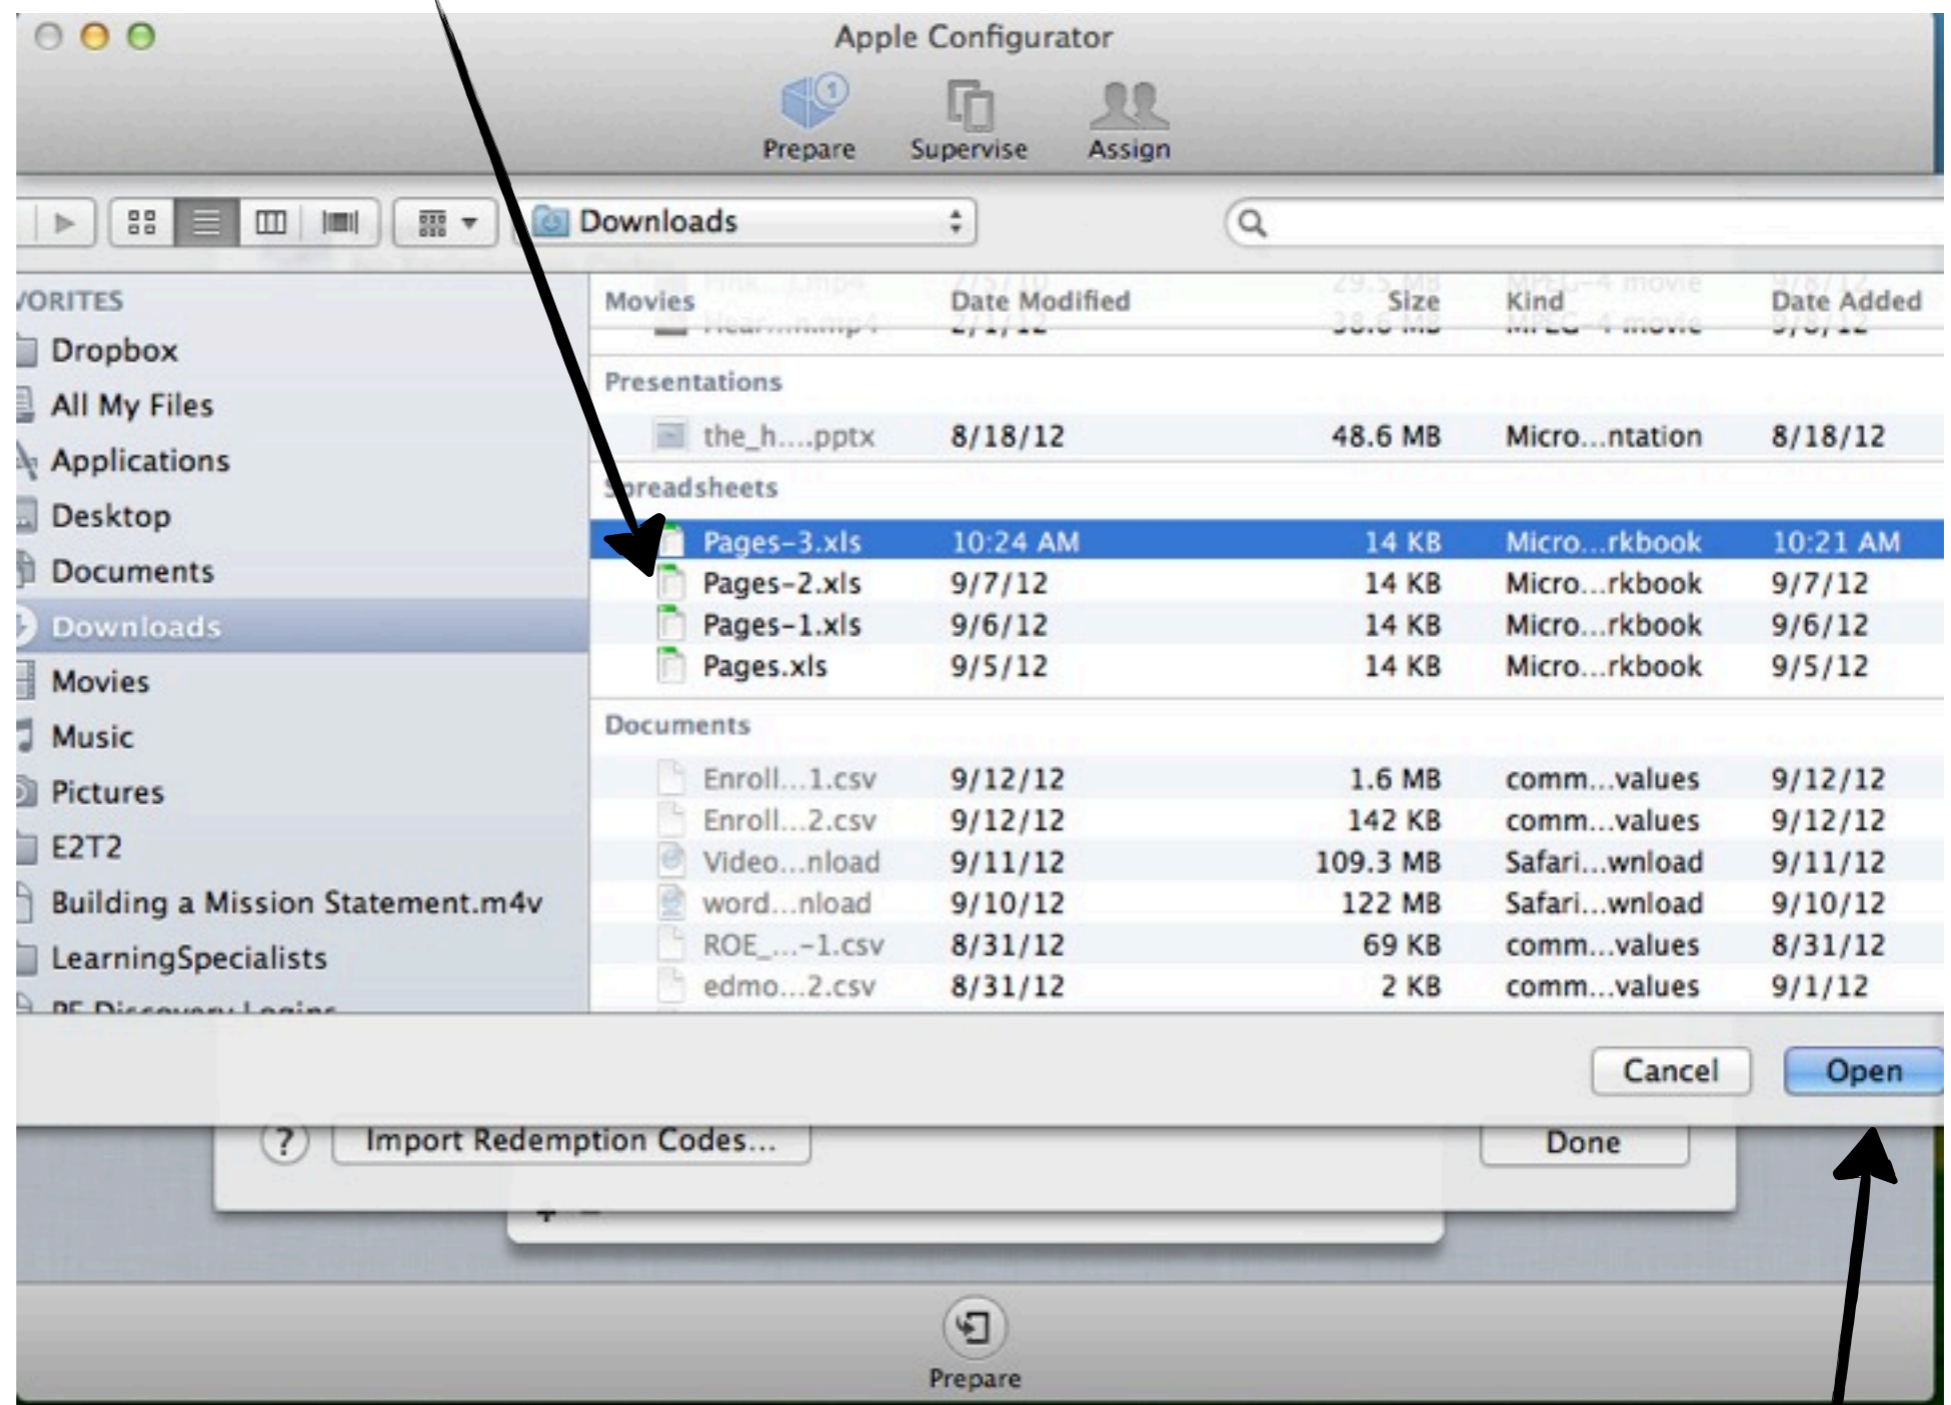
Apple Configurator

Prepare Supervise Assign

Downloads

VORITES
Dropbox
All My Files
Applications
Desktop
Documents
Downloads
Movies
Music
Pictures
E2T2
Building a Mission Statement.m4v
LearningSpecialists
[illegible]

| Movies | Date Modified | Size | Kind | Date Added |
|---|---|---|---|---|
| Presentations | | | | |
| the_h....pptx | 8/18/12 | 48.6 MB | Micro...ntation | 8/18/12 |
| Spreadsheets | | | | |
| Pages-3.xls | 10:24 AM | 14 KB | Micro...rkbook | 10:21 AM |
| Pages-2.xls | 9/7/12 | 14 KB | Micro...rkbook | 9/7/12 |
| Pages-1.xls | 9/6/12 | 14 KB | Micro...rkbook | 9/6/12 |
| Pages.xls | 9/5/12 | 14 KB | Micro...rkbook | 9/5/12 |
| Documents | | | | |
| Enroll....1.csv | 9/12/12 | 1.6 MB | comm...values | 9/12/12 |
| Enroll....2.csv | 9/12/12 | 142 KB | comm...values | 9/12/12 |
| Video....nload | 9/11/12 | 109.3 MB | Safari...wnload | 9/11/12 |
| word....nload | 9/10/12 | 122 MB | Safari...wnload | 9/10/12 |
| ROE_....-1.csv | 8/31/12 | 69 KB | comm...values | 8/31/12 |
| edmo....2.csv | 8/31/12 | 2 KB | comm...values | 9/1/12 |

Cancel Open

? Import Redemption Codes... Done

Prepare